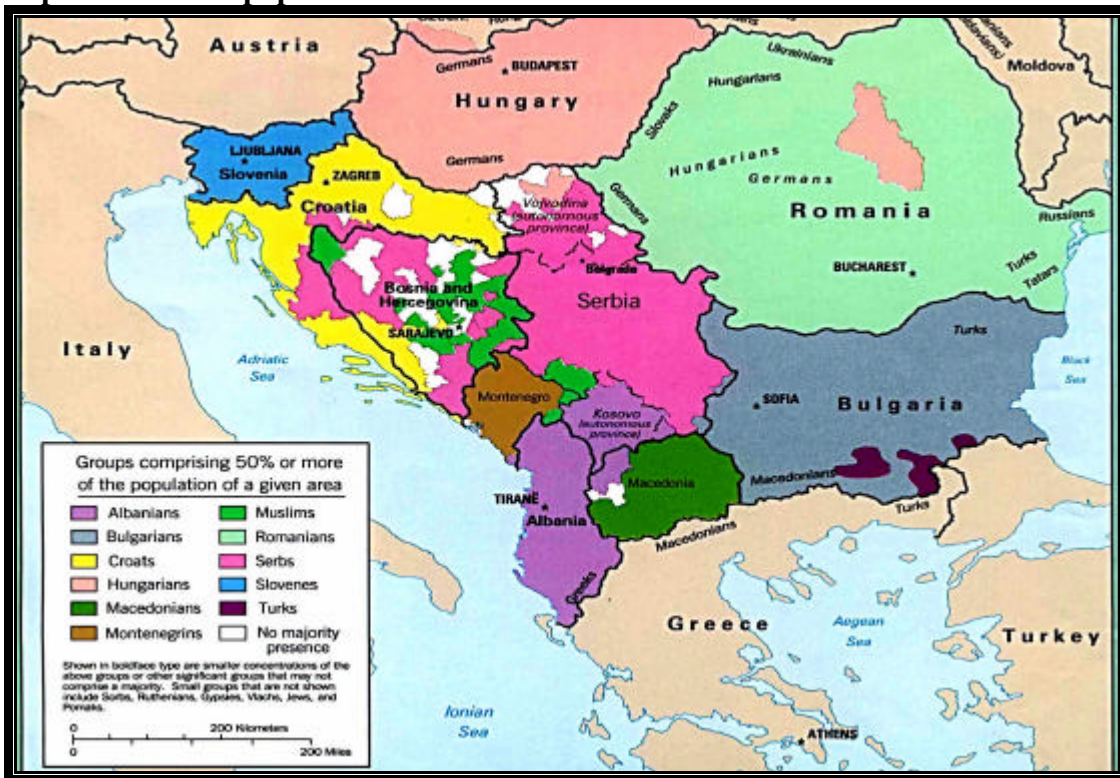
Austria

Germans BUDAPEST

Hungary

Germans

Ukrainians

Moldova

Hungarians

Slovaks

Hungarians

Germans

Germans

Romania

Russians

BUCHAREST

Turks

Tatars

LJUBLJANA

Slovenia

ZAGREB

Croatia

Vojvodina (autonomous province)

Beograd

Serbia

Bosnia and Hercegovina

SARAJEVO

Italy

Adriatic Sea

Montenegro

Kosovo (autonomous province)

SOFIA

Bulgaria

Turks

Black Sea

Macedonians

Turks

TIRANE

Albania

Macedonia

Macedonians

Greeks

Greece

Aegean Sea

Turkey

Ionian Sea

ATHENS

Groups comprising 50% or more of the population of a given area

| | |
|---|---|
| Albanians | Muslims |
| Bulgarians | Romanians |
| Croats | Serbs |
| Hungarians | Slovenes |
| Macedonians | Turks |
| Montenegrins | No majority presence |

Shown in boldface type are smaller concentrations of the above groups or other significant groups that may not comprise a majority. Small groups that are not shown include Sorbs, Ruthenians, Gypsies, Vlachs, Jews, and Pomaks.

0 200 Kilometers
0 200 Miles